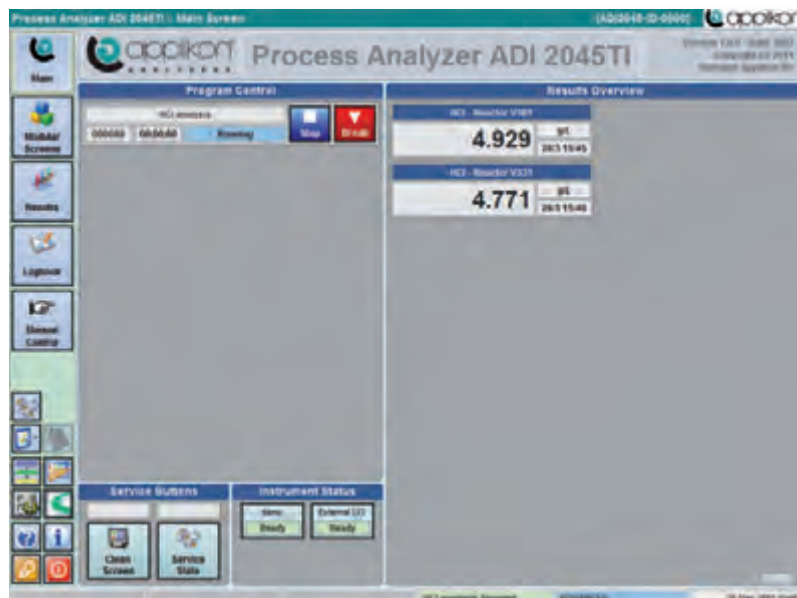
Process Analyzer ADI 2045TI :: Main Screen

(ADI2045-ID-0000)

applikon

Main

applikon ANALYTICAL Process Analyzer ADI 2045TI

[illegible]

Program Control

HCl analysis

000000 00:00:00 Running

Stop

Break

Results Overview

HCl - Reactor V101

4.929

g/l

28/3 15:45

HCl - Reactor V331

4.771

g/l

28/3 15:45

Modular Screens

Results

Logbook

Manual Control

Service Buttons

Clean Screen

Service State

Instrument Status

Ready

External I/O

Ready

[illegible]